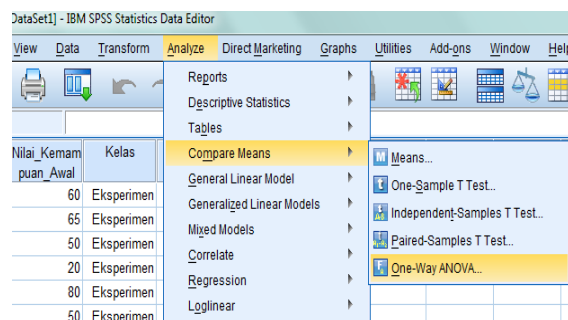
DataSet1] - IBM SPSS Statistics Data Editor

View Data Transform Analyze Direct Marketing Graphs Utilities Add-ons Window Help

Reports
Descriptive Statistics
Tables
Compare Means
General Linear Model
Generalized Linear Models
Mixed Models
Correlate
Regression
Loglinear

Means...
One-Sample T Test...
Independent-Samples T Test...
Paired-Samples T Test...
One-Way ANOVA...

| Nilai_Kemampuan_Awal | Kelas |
|---|---|
| 60 | Eksperimen |
| 65 | Eksperimen |
| 50 | Eksperimen |
| 20 | Eksperimen |
| 80 | Eksperimen |
| 50 | Eksperimen |